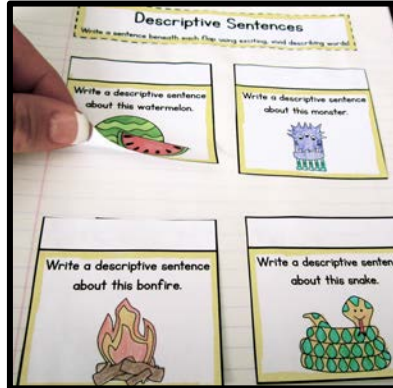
Descriptive Sentences

Write a sentence beneath each flap using exciting, vivid describing words!

Write a descriptive sentence about this watermelon.

Write a descriptive sentence about this monster.

Write a descriptive sentence about this bonfire.

Write a descriptive senten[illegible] about this snake.